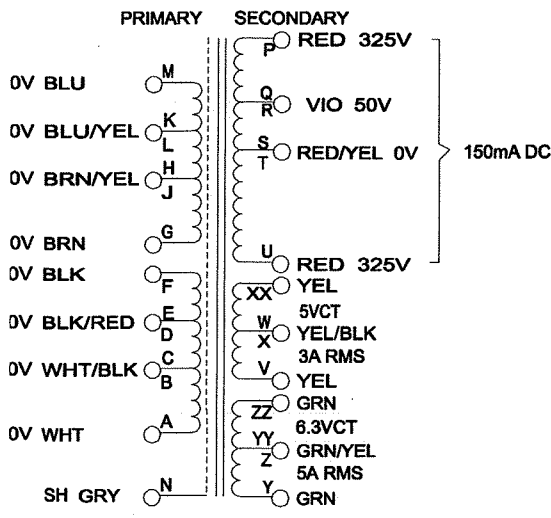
PRIMARY SECONDARY

0V BLU M
0V BLU/YEL K L
0V BRN/YEL H J
0V BRN G
0V BLK F
0V BLK/RED E D
0V WHT/BLK C B
0V WHT A
SH GRY N

P RED 325V
Q R VIO 50V
S T RED/YEL 0V
150mA DC
U RED 325V
XX YEL
5VCT
W X YEL/BLK
3A RMS
V YEL
ZZ GRN
6.3VCT
YY Z GRN/YEL
5A RMS
Y GRN